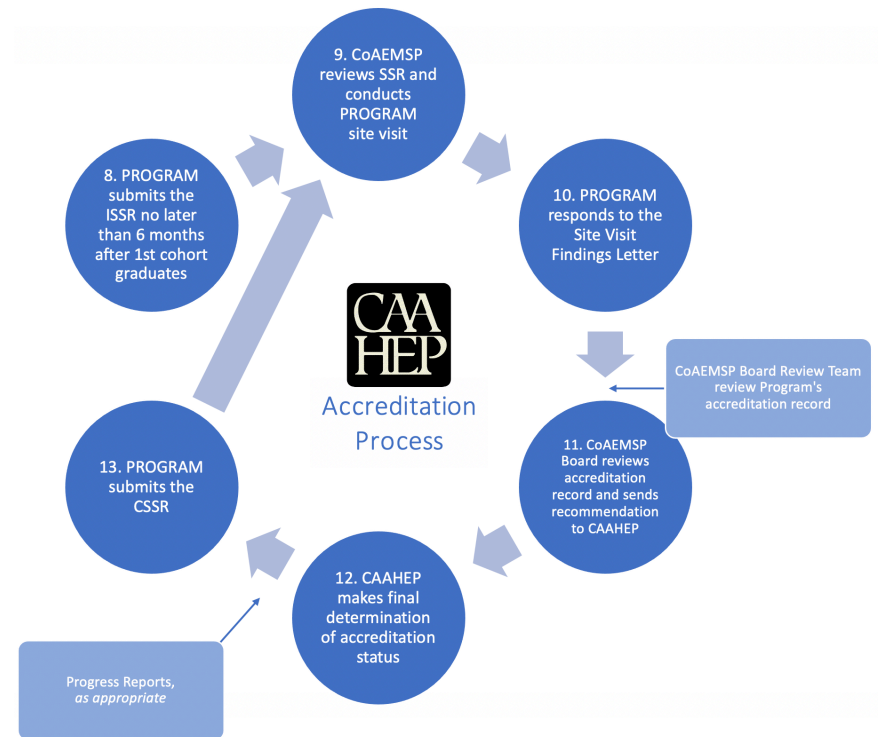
9. CoAEMSP reviews SSR and conducts PROGRAM site visit

10. PROGRAM responds to the Site Visit Findings Letter

CoAEMSP Board Review Team review Program's accreditation record

11. CoAEMSP Board reviews accreditation record and sends recommendation to CAAHEP

12. CAAHEP makes final determination of accreditation status

Progress Reports, *as appropriate*

13. PROGRAM submits the CSSR

8. PROGRAM submits the ISSR no later than 6 months after 1st cohort graduates

CAA HEP

Accreditation Process